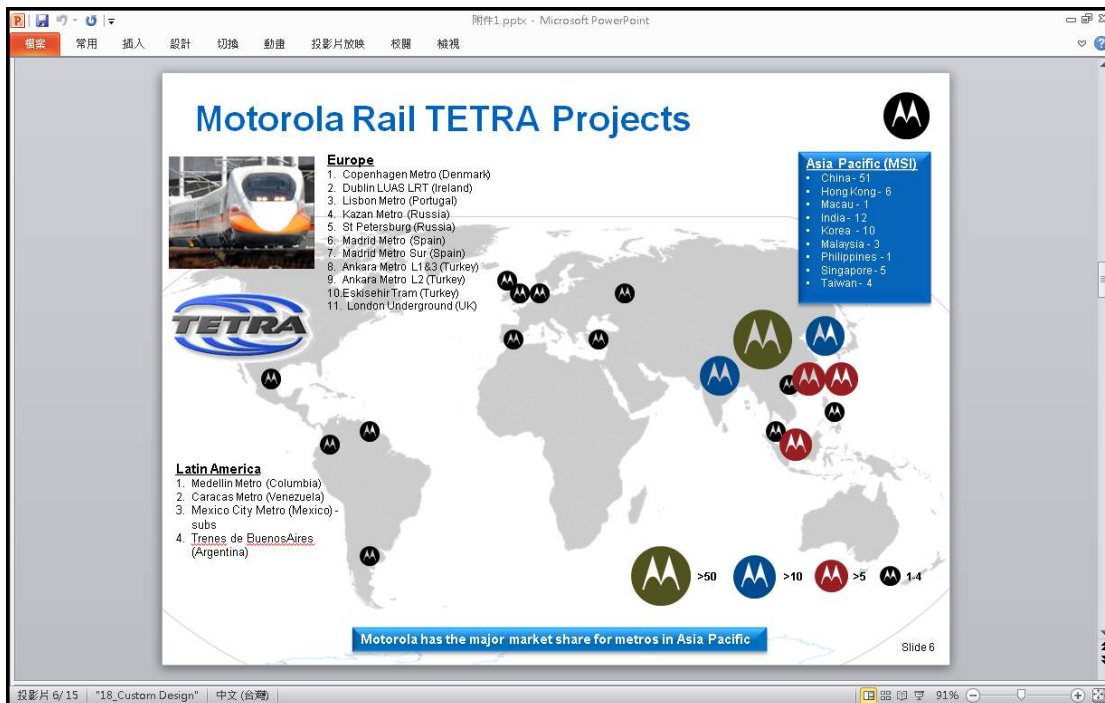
附件1.pptx - Microsoft PowerPoint

檔案 常用 插入 設計 切換 動畫 投影片放映 校閱 檢視

Motorola Rail TETRA Projects

Europe
1. Copenhagen Metro (Denmark)
2. Dublin LUAS LRT (Ireland)
3. Lisbon Metro (Portugal)
4. Kazan Metro (Russia)
5. St Petersburg (Russia)
6. Madrid Metro (Spain)
7. Madrid Metro Sur (Spain)
8. Ankara Metro L1&3 (Turkey)
9. Ankara Metro L2 (Turkey)
10.Eskisehir Tram (Turkey)
11. London Underground (UK)

TETRA

Asia Pacific (MSI)
• China - 51
• Hong Kong - 6
• Macau - 1
• India - 12
• Korea - 10
• Malaysia - 3
• Philippines - 1
• Singapore - 5
• Taiwan - 4

Latin America
1. Medellin Metro (Columbia)
2. Caracas Metro (Venezuela)
3. Mexico City Metro (Mexico) - subs
4. Trenes de BuenosAires (Argentina)

>50 >10 >5 1-4

Motorola has the major market share for metros in Asia Pacific

Slide 6

投影片 6/15 "18_Custom Design" 中文 (台灣) 91%